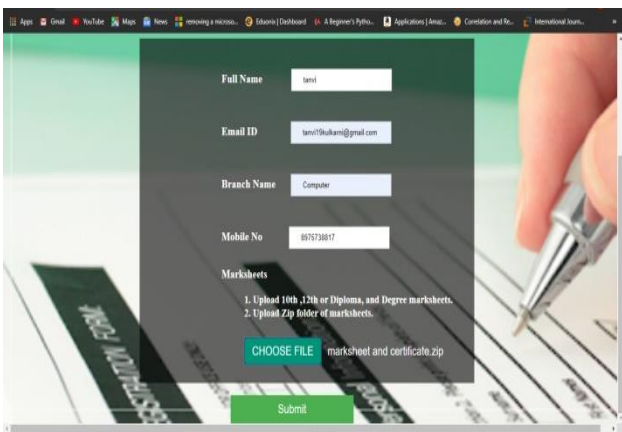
Apps Gmail YouTube Maps News removing a microso... Edunix | Dashboard A Beginner's Pytho... Applications | Amaz... Correlation and Re... International Journ... »

Full Name tanvi

Email ID tanvi19kulkarni@gmail.com

Branch Name Computer

Mobile No 8975738817

Marksheets

1. Upload 10th ,12th or Diploma, and Degree marksheets.
2. Upload Zip folder of marksheets.

CHOOSE FILE marksheet and certificate.zip

Submit